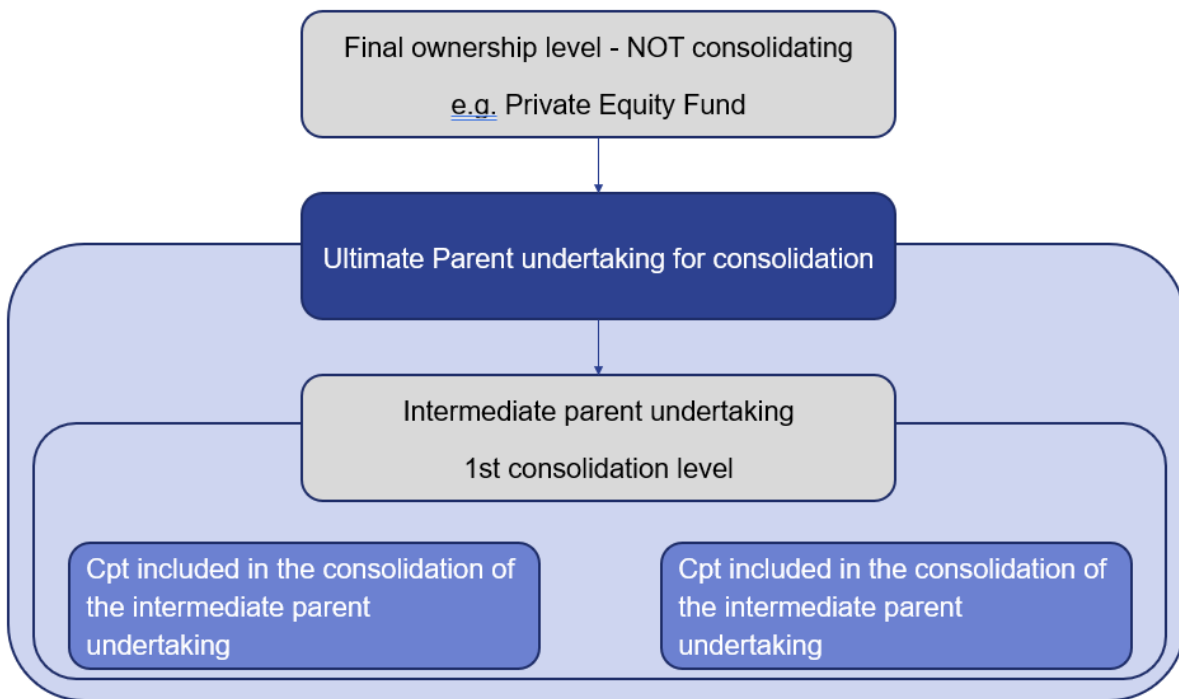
Final ownership level - NOT consolidating

e.g. Private Equity Fund

Ultimate Parent undertaking for consolidation

Intermediate parent undertaking

1st consolidation level

Cpt included in the consolidation of the intermediate parent undertaking

Cpt included in the consolidation of the intermediate parent undertaking